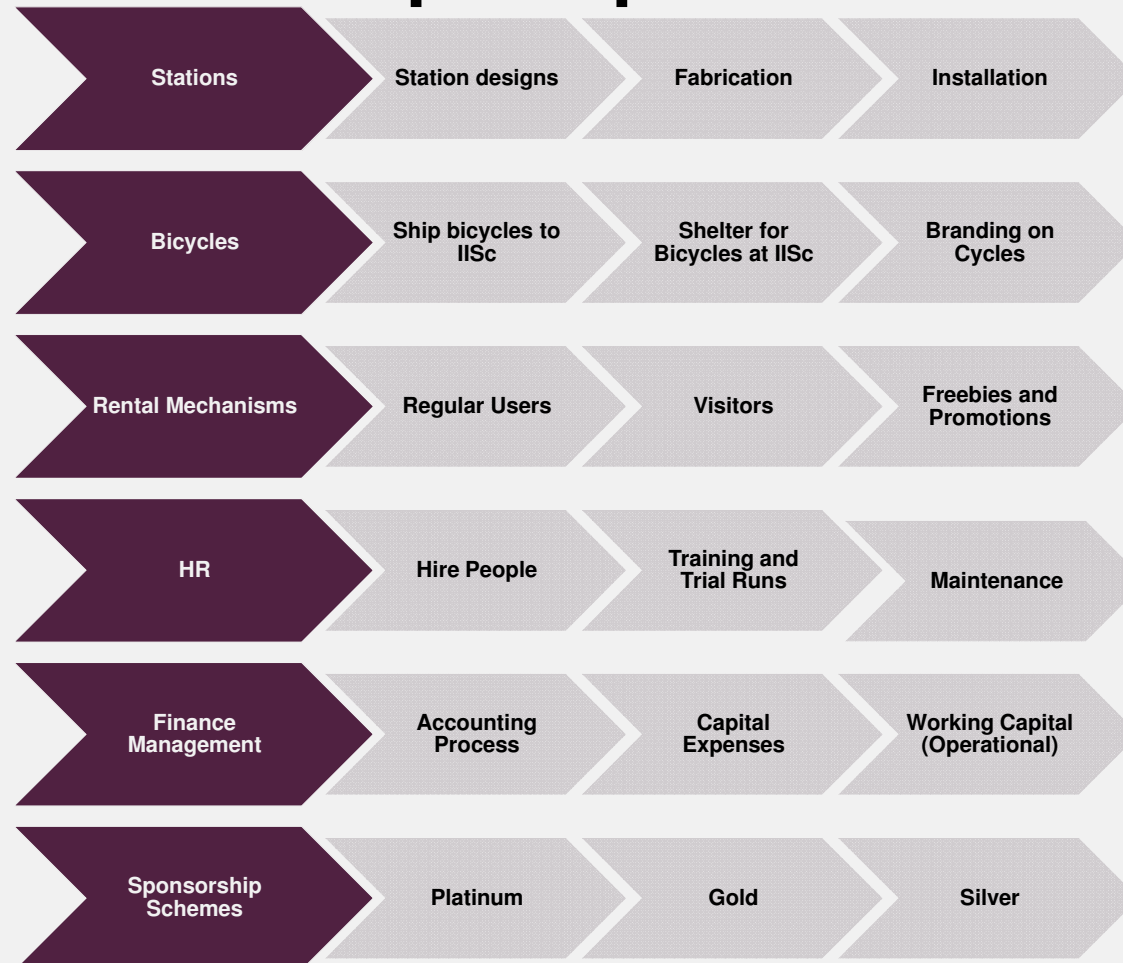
Stations | Station designs | Fabrication | Installation

Bicycles | Ship bicycles to IISc | Shelter for Bicycles at IISc | Branding on Cycles

Rental Mechanisms | Regular Users | Visitors | Freebies and Promotions

HR | Hire People | Training and Trial Runs | Maintenance

Finance Management | Accounting Process | Capital Expenses | Working Capital (Operational)

Sponsorship Schemes | Platinum | Gold | Silver